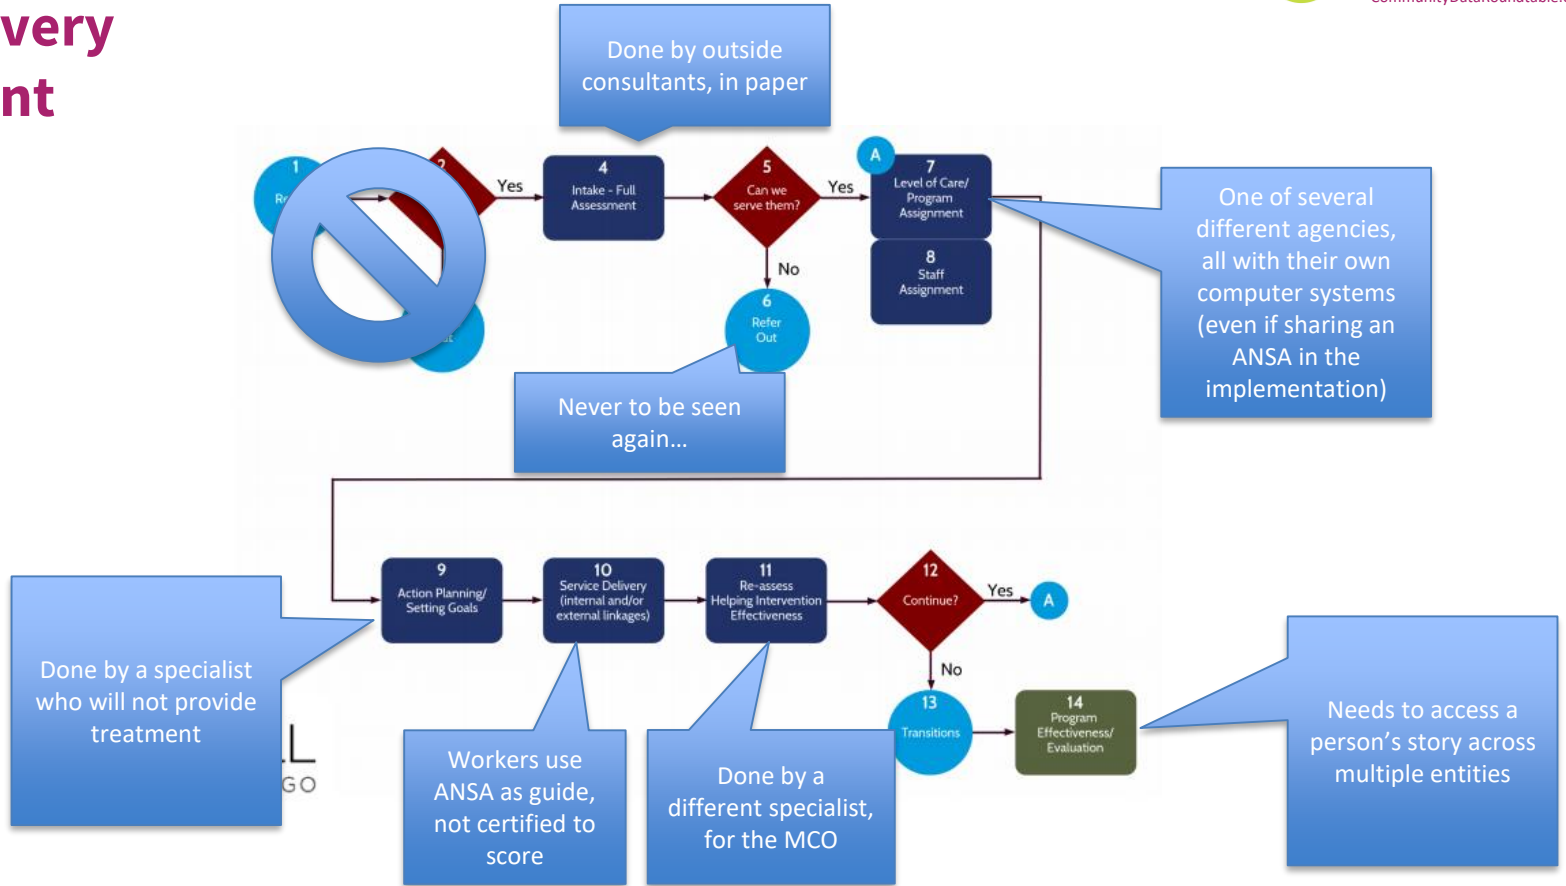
very
nt

communityDataRoundtable

Done by outside consultants, in paper

1
Re

2

Yes

4
Intake - Full Assessment

5
Can we serve them?

Yes

A

7
Level of Care/ Program Assignment

8
Staff Assignment

No

6
Refer Out

One of several different agencies, all with their own computer systems (even if sharing an ANSA in the implementation)

Never to be seen again…

9
Action Planning/ Setting Goals

10
Service Delivery (internal and/or external linkages)

11
Re-assess Helping Intervention Effectiveness

12
Continue?

Yes

A

No

13
Transitions

14
Program Effectiveness/ Evaluation

Done by a specialist who will not provide treatment

L
GO

Workers use ANSA as guide, not certified to score

Done by a different specialist, for the MCO

Needs to access a person's story across multiple entities